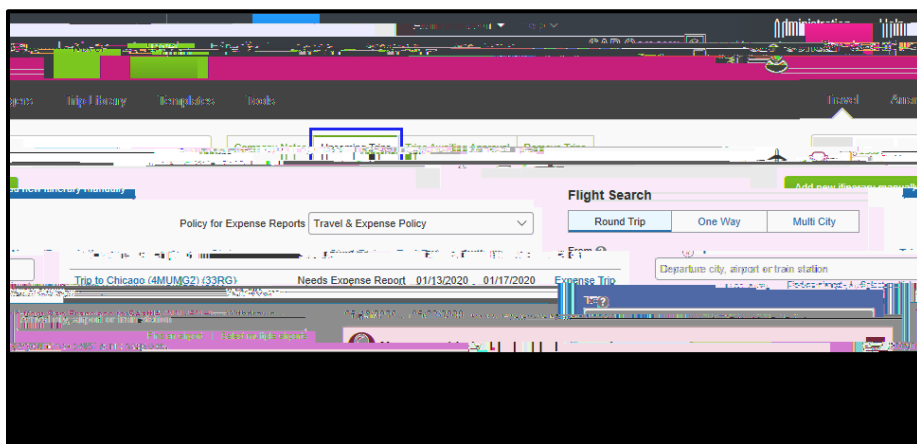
Administration

Trip Library Templates Tools

Travel

Add new itinerary manually

Policy for Expense Reports Travel & Expense Policy

Trip to Chicago (4MUMG2) (33RG) Needs Expense Report 01/13/2020 01/17/2020 Expense Trip

Flight Search

Round Trip One Way Multi City

From

Departure city, airport or train station

Add new itinerary manually